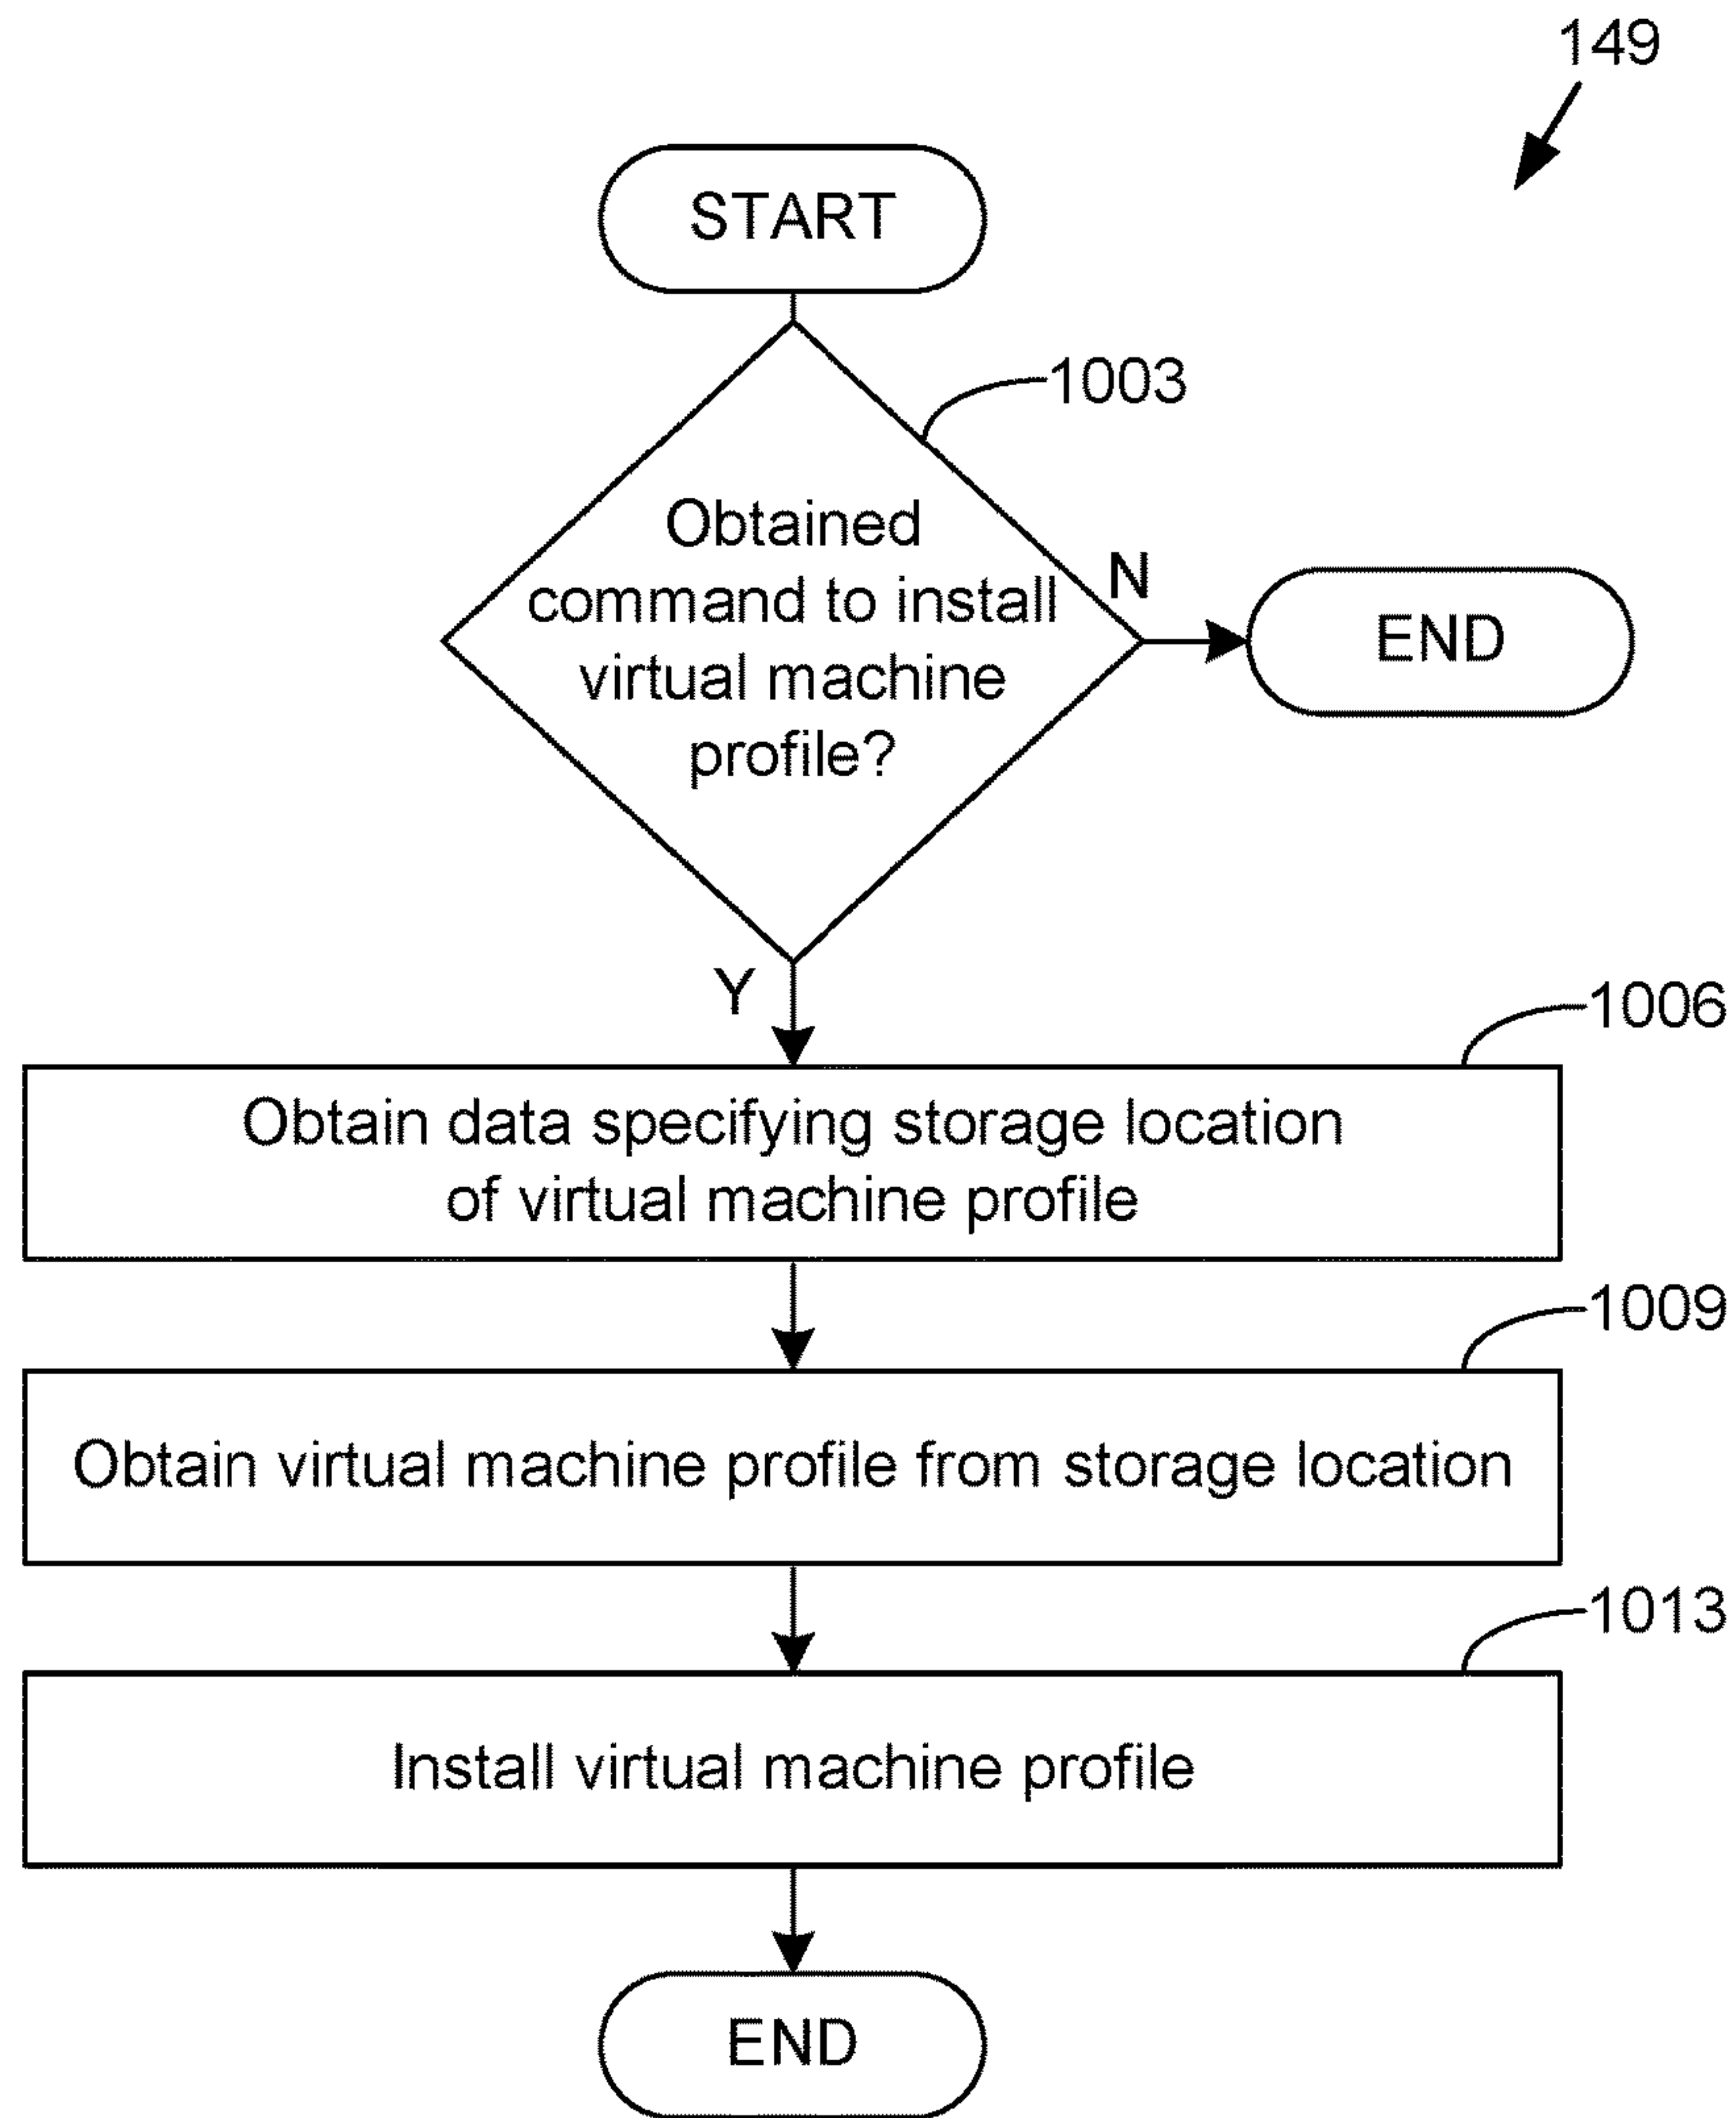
149

START

1003

Obtained command to install virtual machine profile?

N

END

Y

1006

Obtain data specifying storage location of virtual machine profile

1009

Obtain virtual machine profile from storage location

1013

Install virtual machine profile

END